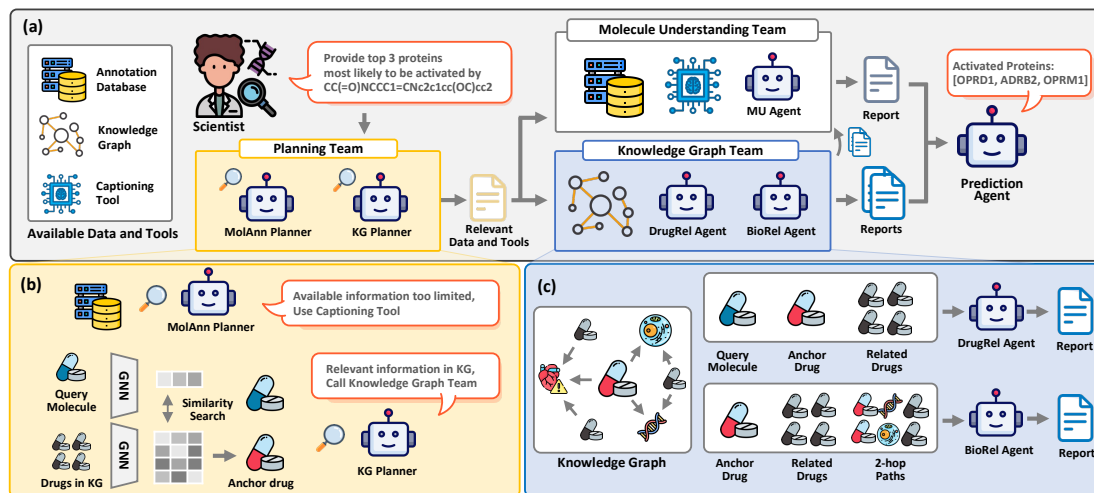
(a)

Annotation Database

Knowledge Graph

Captioning Tool

Available Data and Tools

Scientist

Provide top 3 proteins most likely to be activated by CC(=O)NCCC1=CNc2c1cc(OC)cc2

Planning Team

MolAnn Planner

KG Planner

Relevant Data and Tools

Molecule Understanding Team

MU Agent

Knowledge Graph Team

DrugRel Agent

BioRel Agent

Report

Reports

Activated Proteins: [OPRD1, ADRB2, OPRM1]

Prediction Agent

(b)

MolAnn Planner

Available information too limited, Use Captioning Tool

Query Molecule

GNN

Drugs in KG

GNN

Similarity Search

Anchor drug

Relevant information in KG, Call Knowledge Graph Team

KG Planner

(c)

Knowledge Graph

Query Molecule

Anchor Drug

Related Drugs

DrugRel Agent

Report

Anchor Drug

Related Drugs

2-hop Paths

BioRel Agent

Report